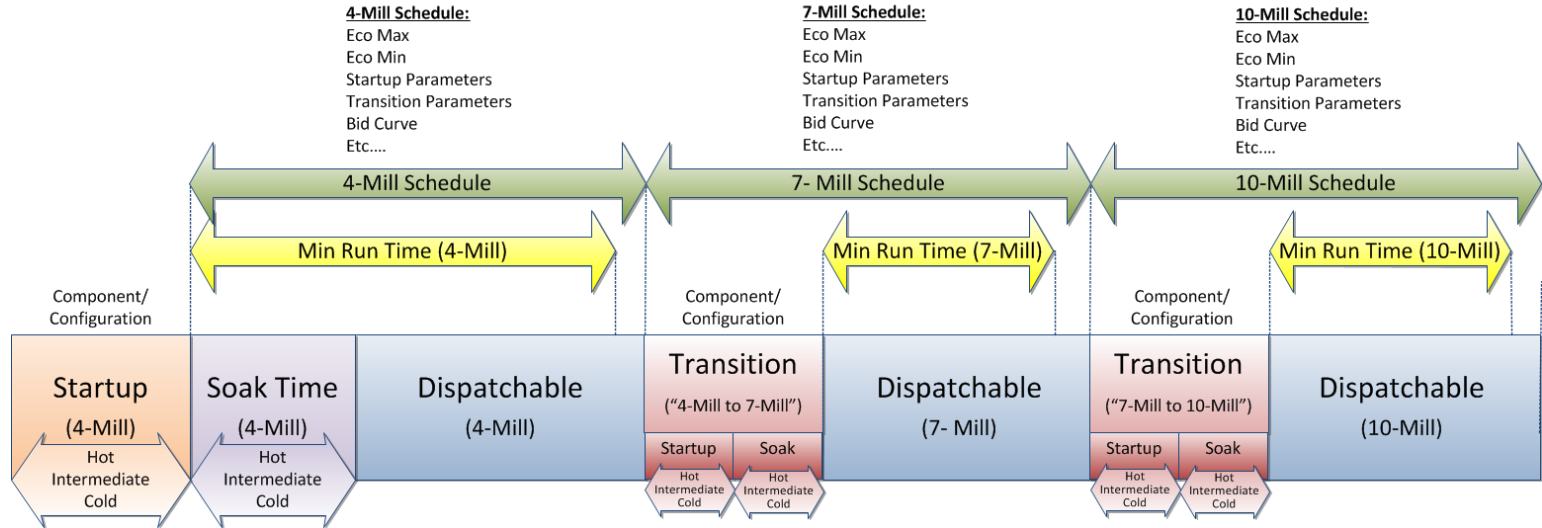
4-Mill Schedule:
Eco Max
Eco Min
Startup Parameters
Transition Parameters
Bid Curve
Etc....

7-Mill Schedule:
Eco Max
Eco Min
Startup Parameters
Transition Parameters
Bid Curve
Etc....

10-Mill Schedule:
Eco Max
Eco Min
Startup Parameters
Transition Parameters
Bid Curve
Etc....

4-Mill Schedule

7- Mill Schedule

10-Mill Schedule

Min Run Time (4-Mill)

Min Run Time (7-Mill)

Min Run Time (10-Mill)

Component/ Configuration

Startup
(4-Mill)
Hot
Intermediate
Cold

Soak Time
(4-Mill)
Hot
Intermediate
Cold

Dispatchable
(4-Mill)

Component/ Configuration

Transition
("4-Mill to 7-Mill")
Startup
Hot
Intermediate
Cold
Soak
Hot
Intermediate
Cold

Dispatchable
(7- Mill)

Component/ Configuration

Transition
("7-Mill to 10-Mill")
Startup
Hot
Intermediate
Cold
Soak
Hot
Intermediate
Cold

Dispatchable
(10-Mill)